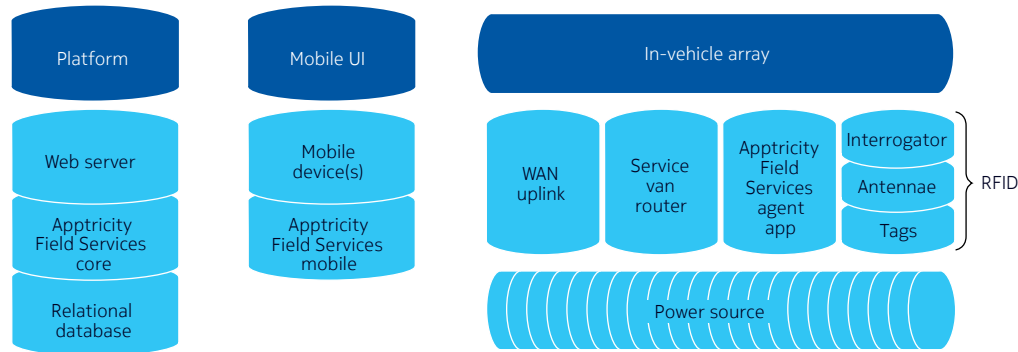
Platform

Web server

Apptricity Field Services core

Relational database

Mobile UI

Mobile device(s)

Apptricity Field Services mobile

In-vehicle array

WAN uplink

Service van router

Apptricity Field Services agent app

Interrogator

Antennae

Tags

RFID

Power source